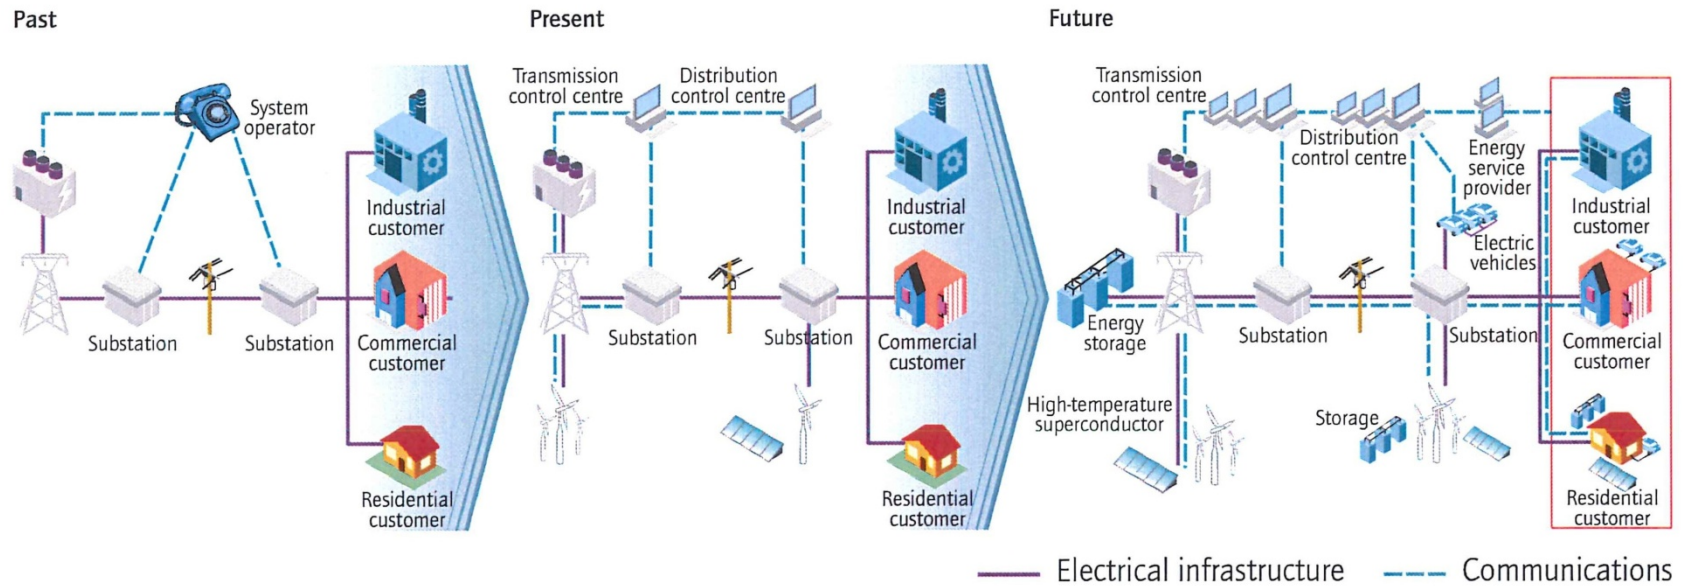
Past

System operator

Substation

Substation

Industrial customer

Commercial customer

Residential customer

Present

Transmission control centre

Distribution control centre

Substation

Substation

Industrial customer

Commercial customer

Residential customer

Future

Transmission control centre

Distribution control centre

Energy service provider

Electric vehicles

Industrial customer

Energy storage

Substation

Substation

Commercial customer

High-temperature superconductor

Storage

Residential customer

Electrical infrastructure

Communications